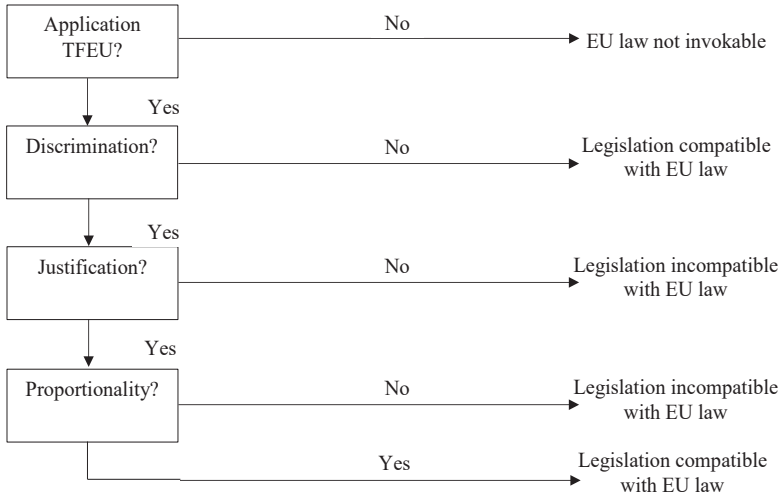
Application TFEU?

No

EU law not invokable

Yes

Discrimination?

No

Legislation compatible with EU law

Yes

Justification?

No

Legislation incompatible with EU law

Yes

Proportionality?

No

Legislation incompatible with EU law

Yes

Legislation compatible with EU law